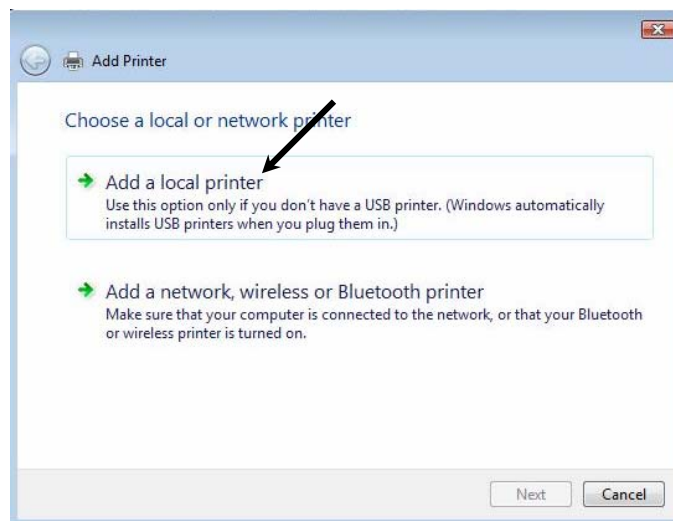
Add Printer

Choose a local or network printer

Add a local printer
Use this option only if you don't have a USB printer. (Windows automatically installs USB printers when you plug them in.)

Add a network, wireless or Bluetooth printer
Make sure that your computer is connected to the network, or that your Bluetooth or wireless printer is turned on.

Next
Cancel